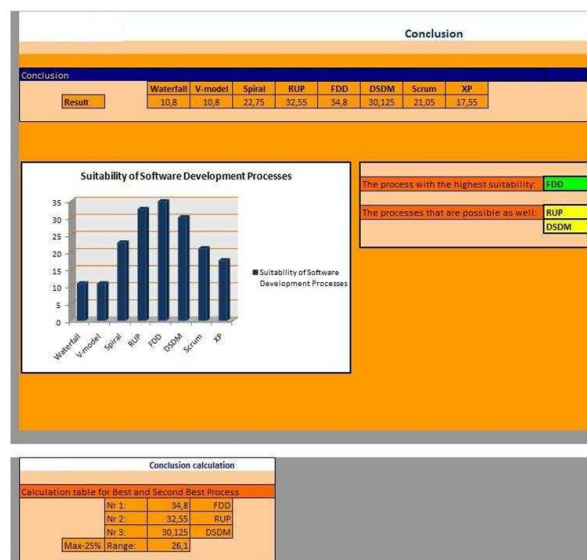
Conclusion

Conclusion

| | Waterfall | V-model | Spiral | RUP | FDD | DSDM | Scrum | XP |
|---|---|---|---|---|---|---|---|---|
| Result | 10,8 | 10,8 | 22,75 | 32,55 | 34,8 | 30,125 | 21,05 | 17,55 |

Suitability of Software Development Processes

35
30
25
20
15
10
5
0

Waterfall V-model Spiral RUP FDD DSDM Scrum XP

Suitability of Software Development Processes

The process with the highest suitability: FDD

The processes that are possible as well: RUP
DSDM

Conclusion calculation

Calculation table for Best and Second Best Process

| | | | |
|---|---|---|---|
| | Nr 1: | 34,8 | FDD |
| | Nr 2: | 32,55 | RUP |
| | Nr 3: | 30,125 | DSDM |
| Max-25% | Range: | 26,1 | |